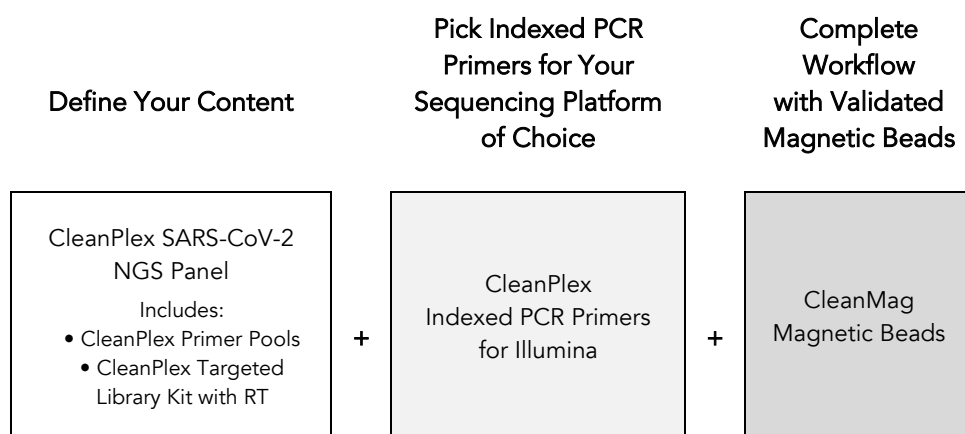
Define Your Content

Pick Indexed PCR Primers for Your Sequencing Platform of Choice

Complete Workflow with Validated Magnetic Beads

CleanPlex SARS-CoV-2 NGS Panel

Includes:
• CleanPlex Primer Pools
• CleanPlex Targeted Library Kit with RT

+

CleanPlex Indexed PCR Primers for Illumina

+

CleanMag Magnetic Beads